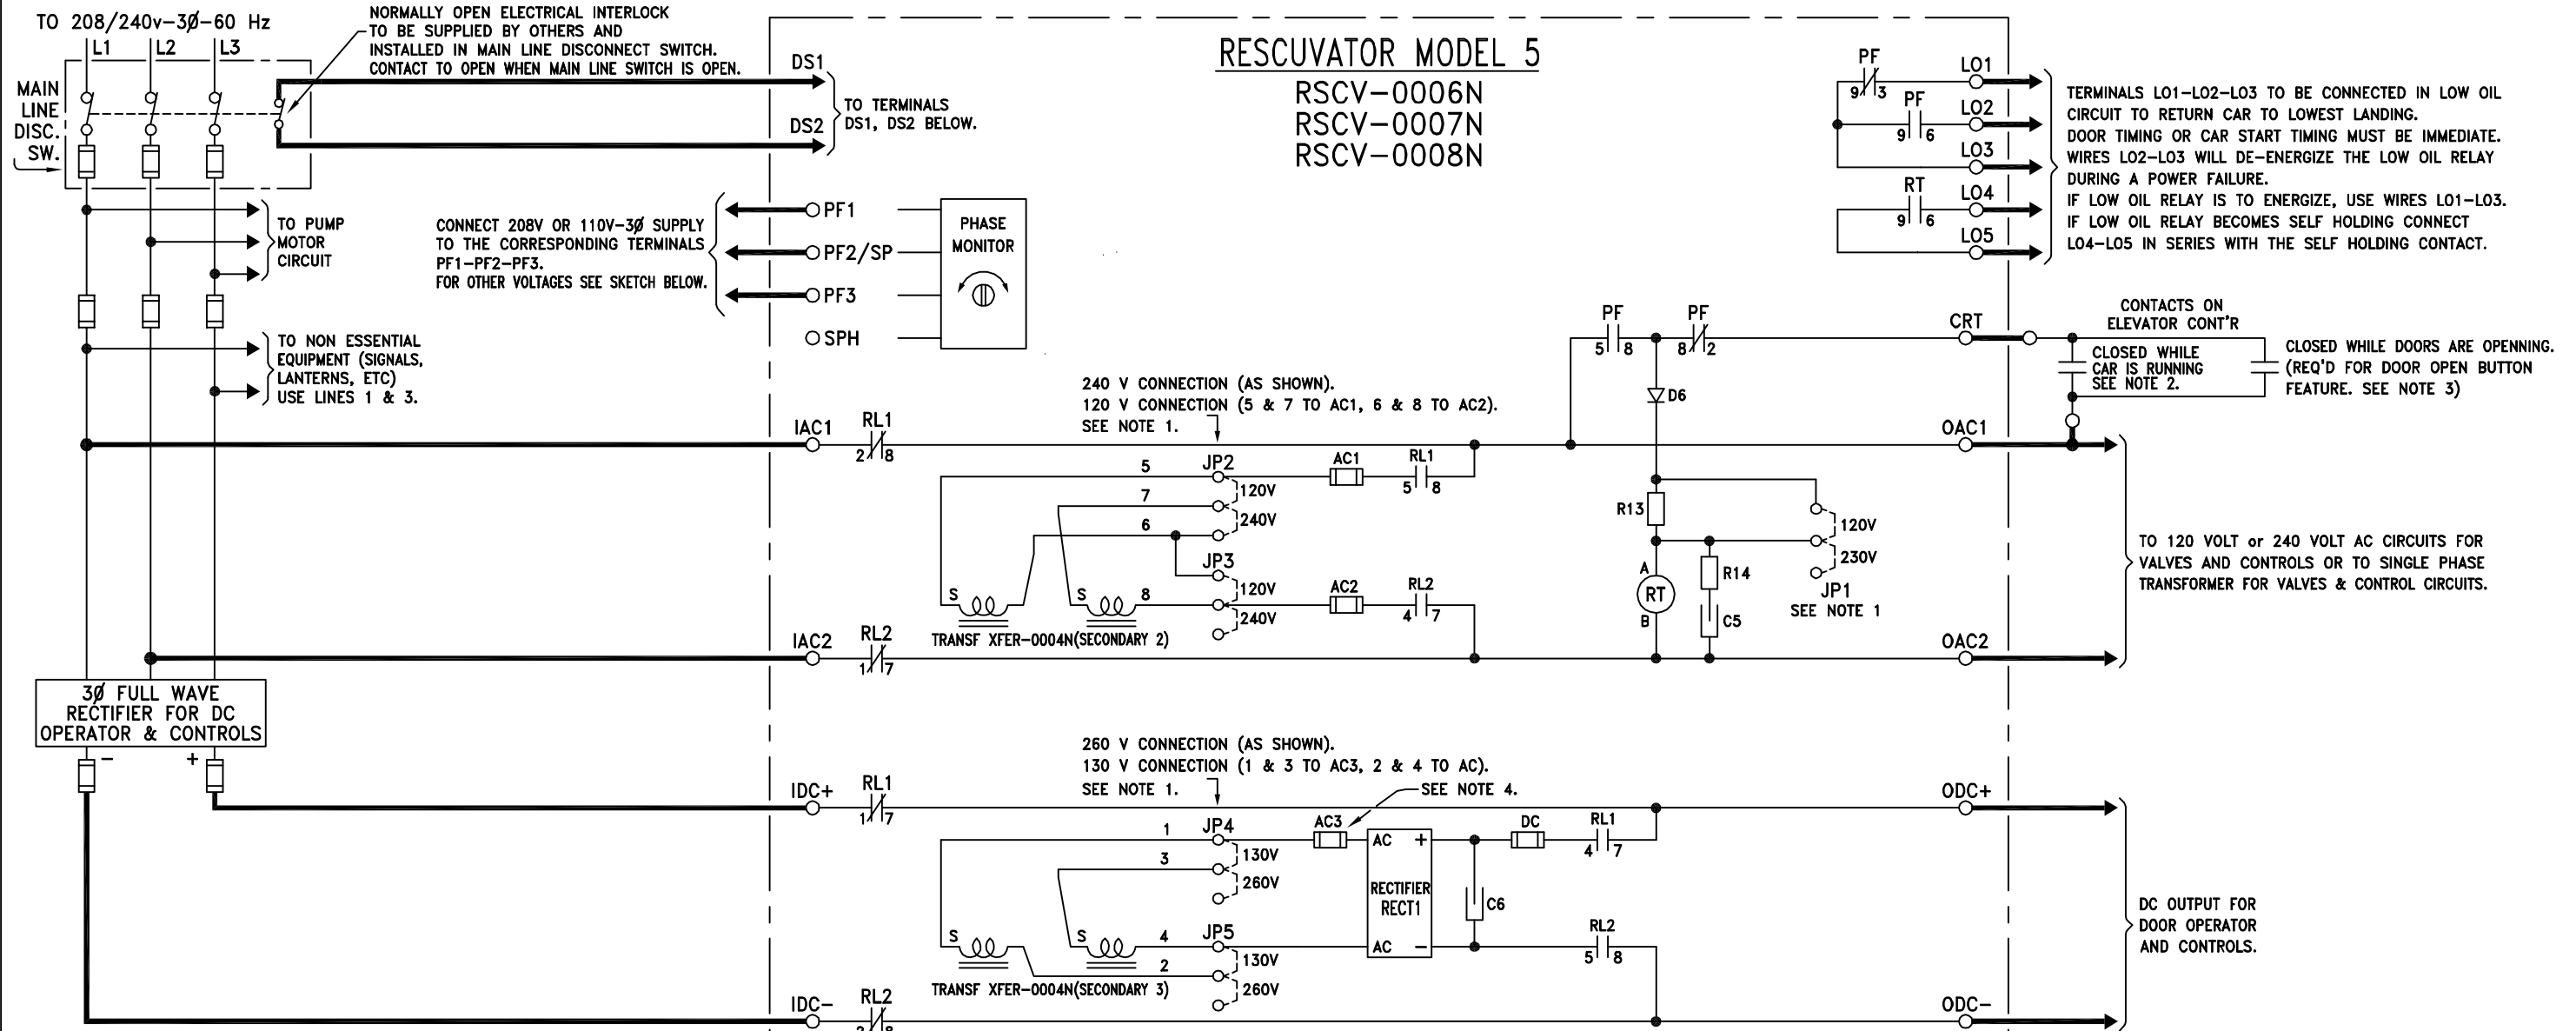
TO 208/240v–3Ø–60 Hz
L1 L2 L3

MAIN LINE DISC. SW.

NORMALLY OPEN ELECTRICAL INTERLOCK TO BE SUPPLIED BY OTHERS AND INSTALLED IN MAIN LINE DISCONNECT SWITCH. CONTACT TO OPEN WHEN MAIN LINE SWITCH IS OPEN.

DS1
DS2
TO TERMINALS DS1, DS2 BELOW.

RESCUVATOR MODEL 5
RSCV–0006N
RSCV–0007N
RSCV–0008N

PF 9 3 LO1
PF 9 6 LO2
LO3
RT 9 6 LO4
LO5

TERMINALS LO1–LO2–LO3 TO BE CONNECTED IN LOW OIL CIRCUIT TO RETURN CAR TO LOWEST LANDING. DOOR TIMING OR CAR START TIMING MUST BE IMMEDIATE. WIRES LO2–LO3 WILL DE–ENERGIZE THE LOW OIL RELAY DURING A POWER FAILURE. IF LOW OIL RELAY IS TO ENERGIZE, USE WIRES LO1–LO3. IF LOW OIL RELAY BECOMES SELF HOLDING CONNECT LO4–LO5 IN SERIES WITH THE SELF HOLDING CONTACT.

TO PUMP MOTOR CIRCUIT

CONNECT 208V OR 110V–3Ø SUPPLY TO THE CORRESPONDING TERMINALS PF1–PF2–PF3. FOR OTHER VOLTAGES SEE SKETCH BELOW.

PF1
PF2/SP
PF3
SPH
PHASE MONITOR

TO NON ESSENTIAL EQUIPMENT (SIGNALS, LANTERNS, ETC) USE LINES 1 & 3.

PF 5 8
PF 8 2
CRT
CONTACTS ON ELEVATOR CONT'R
CLOSED WHILE CAR IS RUNNING SEE NOTE 2.
CLOSED WHILE DOORS ARE OPENNING. (REQ'D FOR DOOR OPEN BUTTON FEATURE. SEE NOTE 3)
D6

240 V CONNECTION (AS SHOWN).
120 V CONNECTION (5 & 7 TO AC1, 6 & 8 TO AC2).
SEE NOTE 1.

IAC1 RL1 2 8
OAC1
5 JP2 AC1 RL1 5 8
7 120V
6 240V
JP3
S S 8 120V AC2 RL2 4 7
240V
TRANSF XFER–0004N(SECONDARY 2)
IAC2 RL2 1 7
OAC2

R13
A RT B
R14
C5
120V
230V
JP1
SEE NOTE 1

TO 120 VOLT or 240 VOLT AC CIRCUITS FOR VALVES AND CONTROLS OR TO SINGLE PHASE TRANSFORMER FOR VALVES & CONTROL CIRCUITS.

3Ø FULL WAVE RECTIFIER FOR DC OPERATOR & CONTROLS
– +

260 V CONNECTION (AS SHOWN).
130 V CONNECTION (1 & 3 TO AC3, 2 & 4 TO AC).
SEE NOTE 1.
SEE NOTE 4.

IDC+ RL1 1 7
ODC+
1 JP4 AC3 AC + RECTIFIER RECT1 AC –
DC RL1 4 7
3 130V
260V
C6
S S 4 JP5
2 130V
260V
RL2 5 8
TRANSF XFER–0004N(SECONDARY 3)
IDC– RL2 2 8
ODC–

DC OUTPUT FOR DOOR OPERATOR AND CONTROLS.